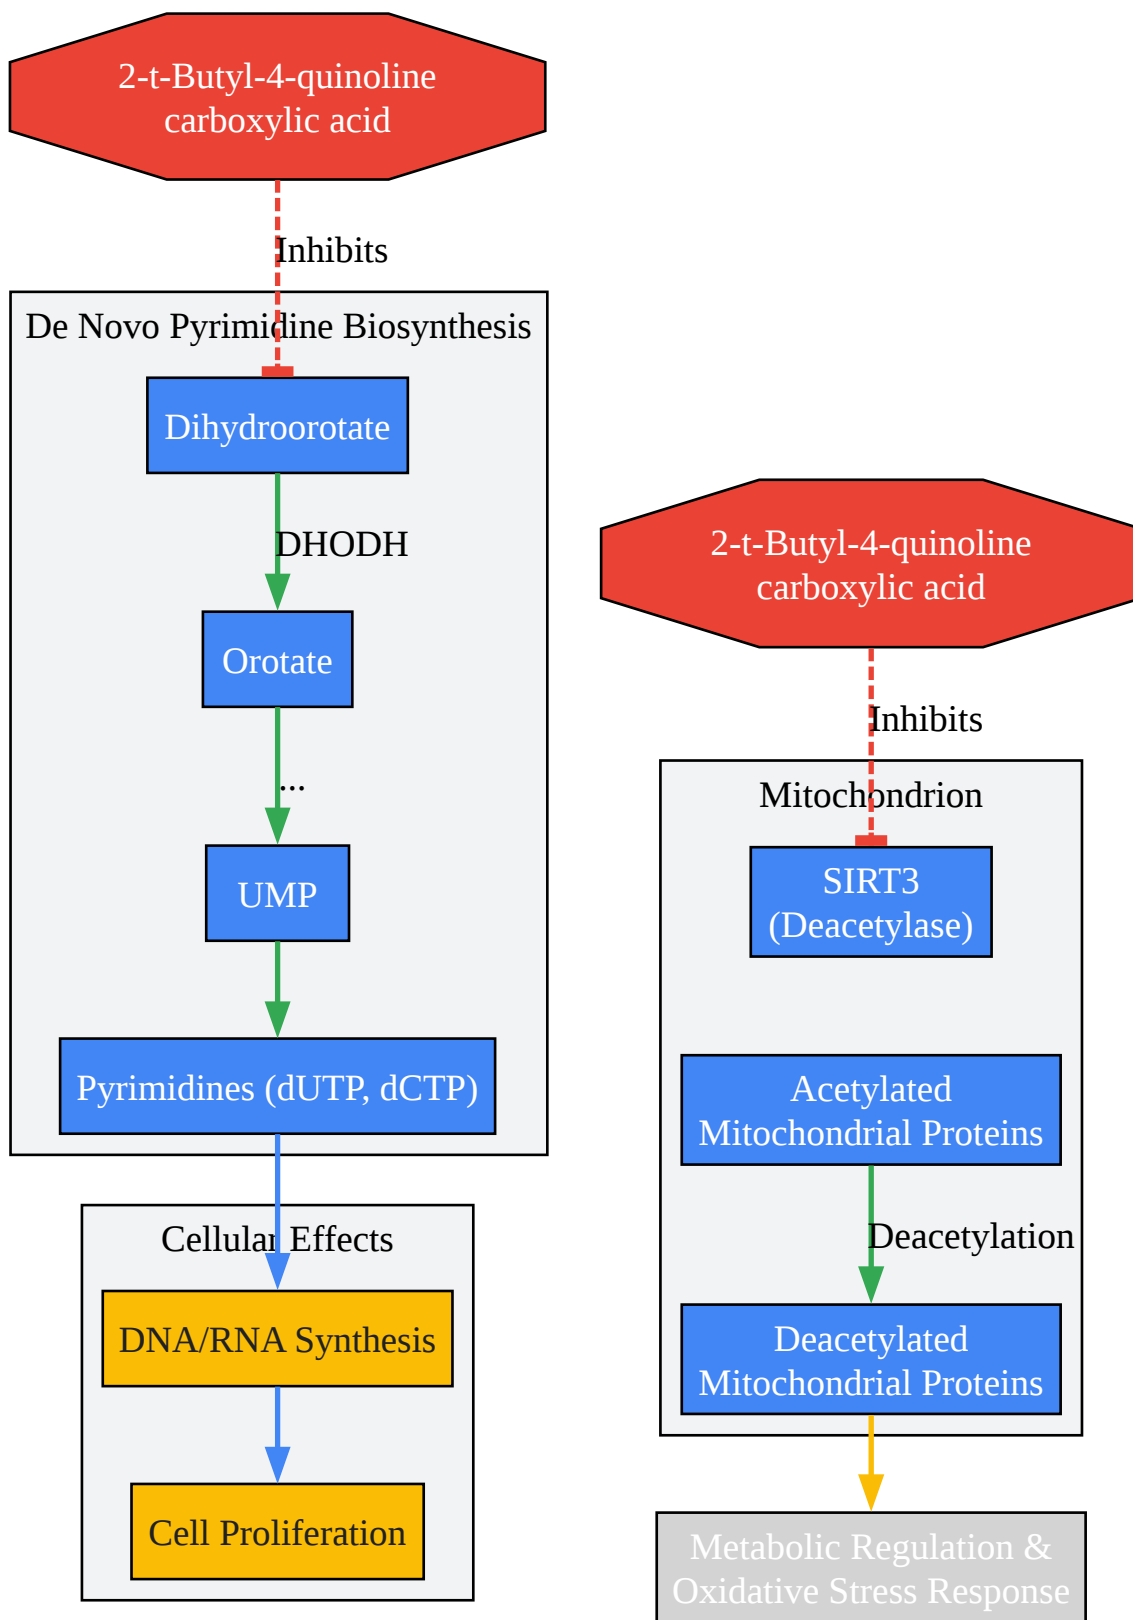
2-t-Butyl-4-quinoline carboxylic acid

Inhibits

De Novo Pyrimidine Biosynthesis

Dihydroorotate

DHODH

Orotate

...

UMP

Pyrimidines (dUTP, dCTP)

Cellular Effects

DNA/RNA Synthesis

Cell Proliferation

2-t-Butyl-4-quinoline carboxylic acid

Inhibits

Mitochondrion

SIRT3 (Deacetylase)

Acetylated Mitochondrial Proteins

Deacetylation

Deacetylated Mitochondrial Proteins

Metabolic Regulation & Oxidative Stress Response